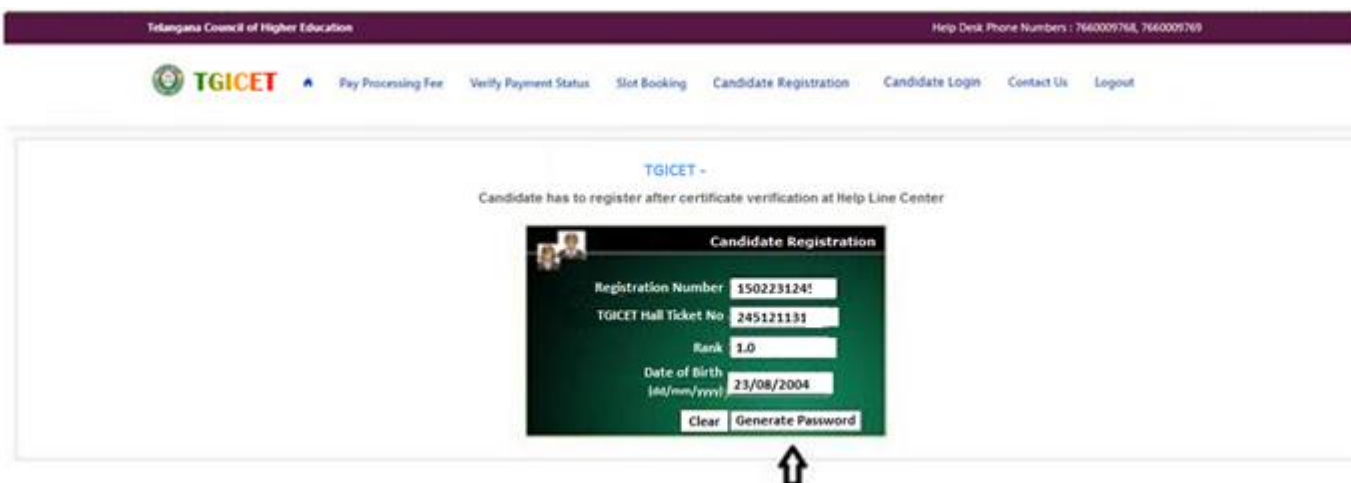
Telangana Council of Higher Education

Help Desk Phone Numbers : 7660009768, 7660009769

TGICET

Pay Processing Fee Verify Payment Status Slot Booking Candidate Registration Candidate Login Contact Us Logout

TGICET -

Candidate has to register after certificate verification at Help Line Center

Candidate Registration

Registration Number 150223124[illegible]

TGICET Hall Ticket No 245121131

Rank 1.0

Date of Birth (dd/mm/yyyy) 23/08/2004

Clear Generate Password